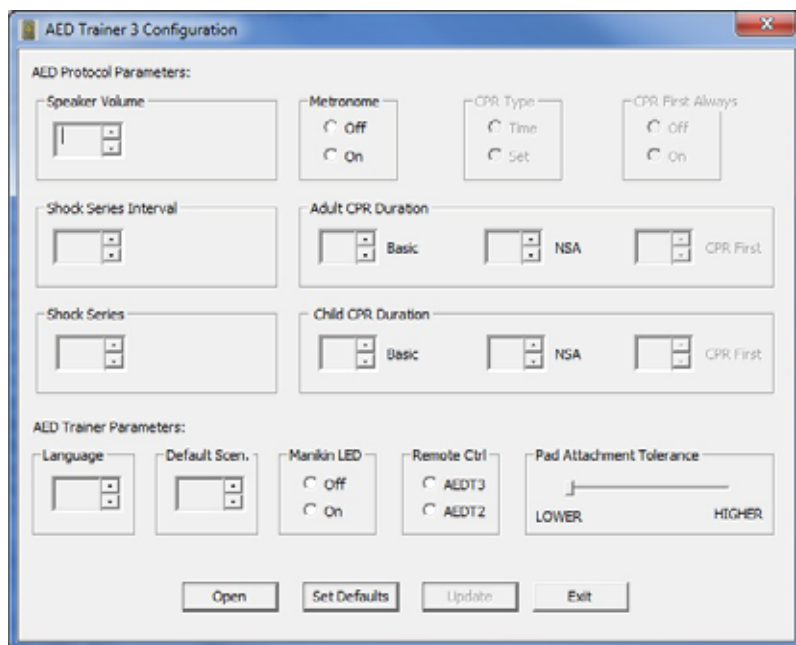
AED Trainer 3 Configuration

AED Protocol Parameters:

Speaker Volume

Metronome
Off
On

CPR Type
Time
Set

CPR First Always
Off
On

Shock Series Interval

Adult CPR Duration
Basic
NSA
CPR First

Shock Series

Child CPR Duration
Basic
NSA
CPR First

AED Trainer Parameters:

Language

Default Scen.

Manikin LED
Off
On

Remote Ctrl
AEDT3
AEDT2

Pad Attachment Tolerance
LOWER
HIGHER

Open
Set Defaults
Update
Exit